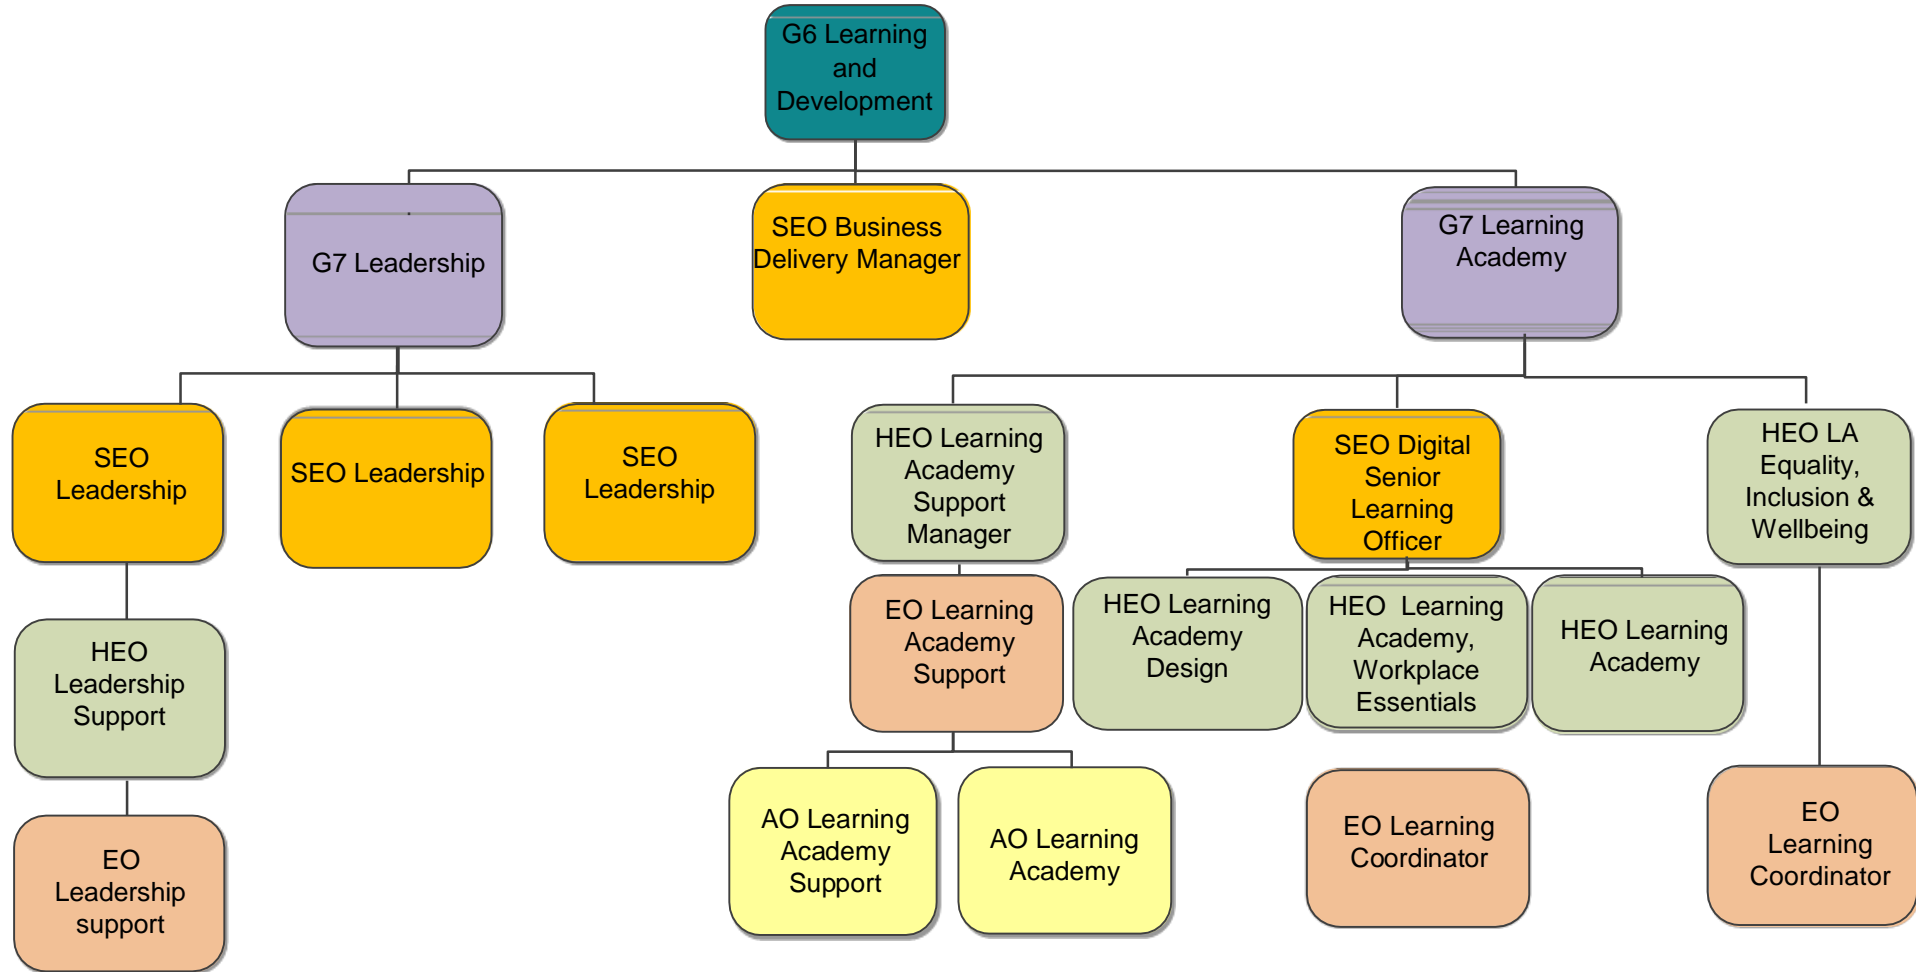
G6 Learning and Development

G7 Leadership

SEO Business Delivery Manager

G7 Learning Academy

SEO Leadership

SEO Leadership

SEO Leadership

HEO Learning Academy Support Manager

SEO Digital Senior Learning Officer

HEO LA Equality, Inclusion & Wellbeing

HEO Leadership Support

EO Learning Academy Support

HEO Learning Academy Design

HEO Learning Academy, Workplace Essentials

HEO Learning Academy

EO Leadership support

AO Learning Academy Support

AO Learning Academy

EO Learning Coordinator

EO Learning Coordinator